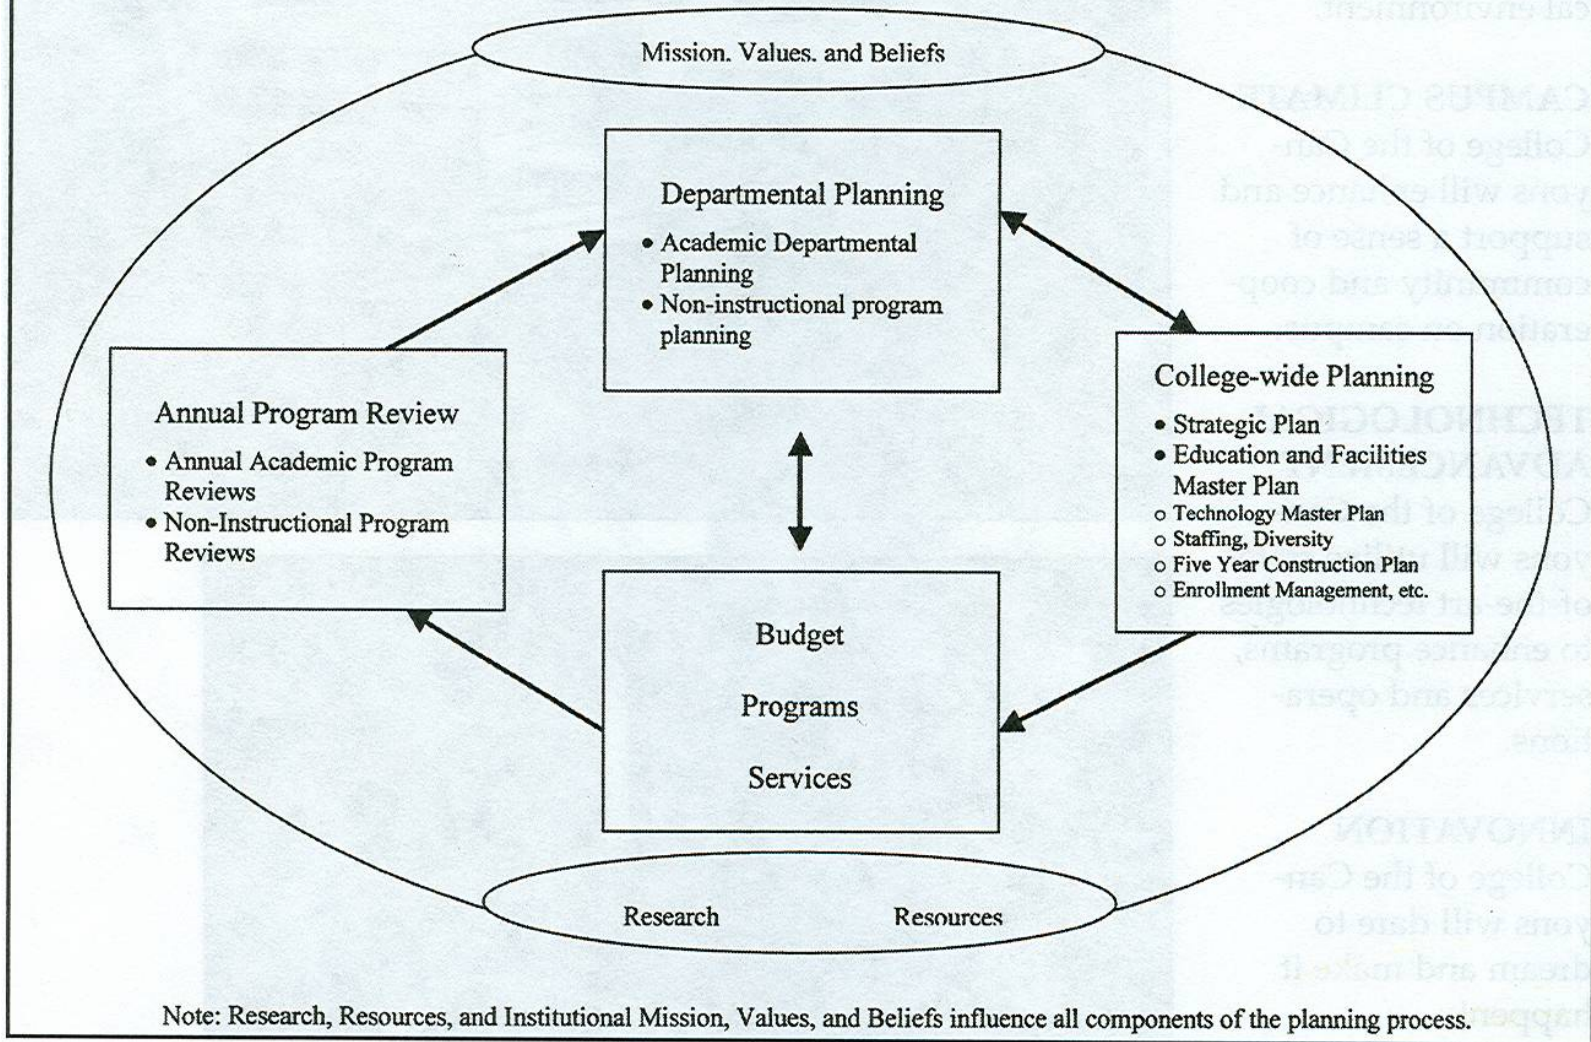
Mission. Values. and Beliefs

Departmental Planning
• Academic Departmental Planning
• Non-instructional program planning

Annual Program Review
• Annual Academic Program Reviews
• Non-Instructional Program Reviews

College-wide Planning
• Strategic Plan
• Education and Facilities Master Plan
o Technology Master Plan
o Staffing, Diversity
o Five Year Construction Plan
o Enrollment Management, etc.

Budget

Programs

Services

Research

Resources

Note: Research, Resources, and Institutional Mission, Values, and Beliefs influence all components of the planning process.